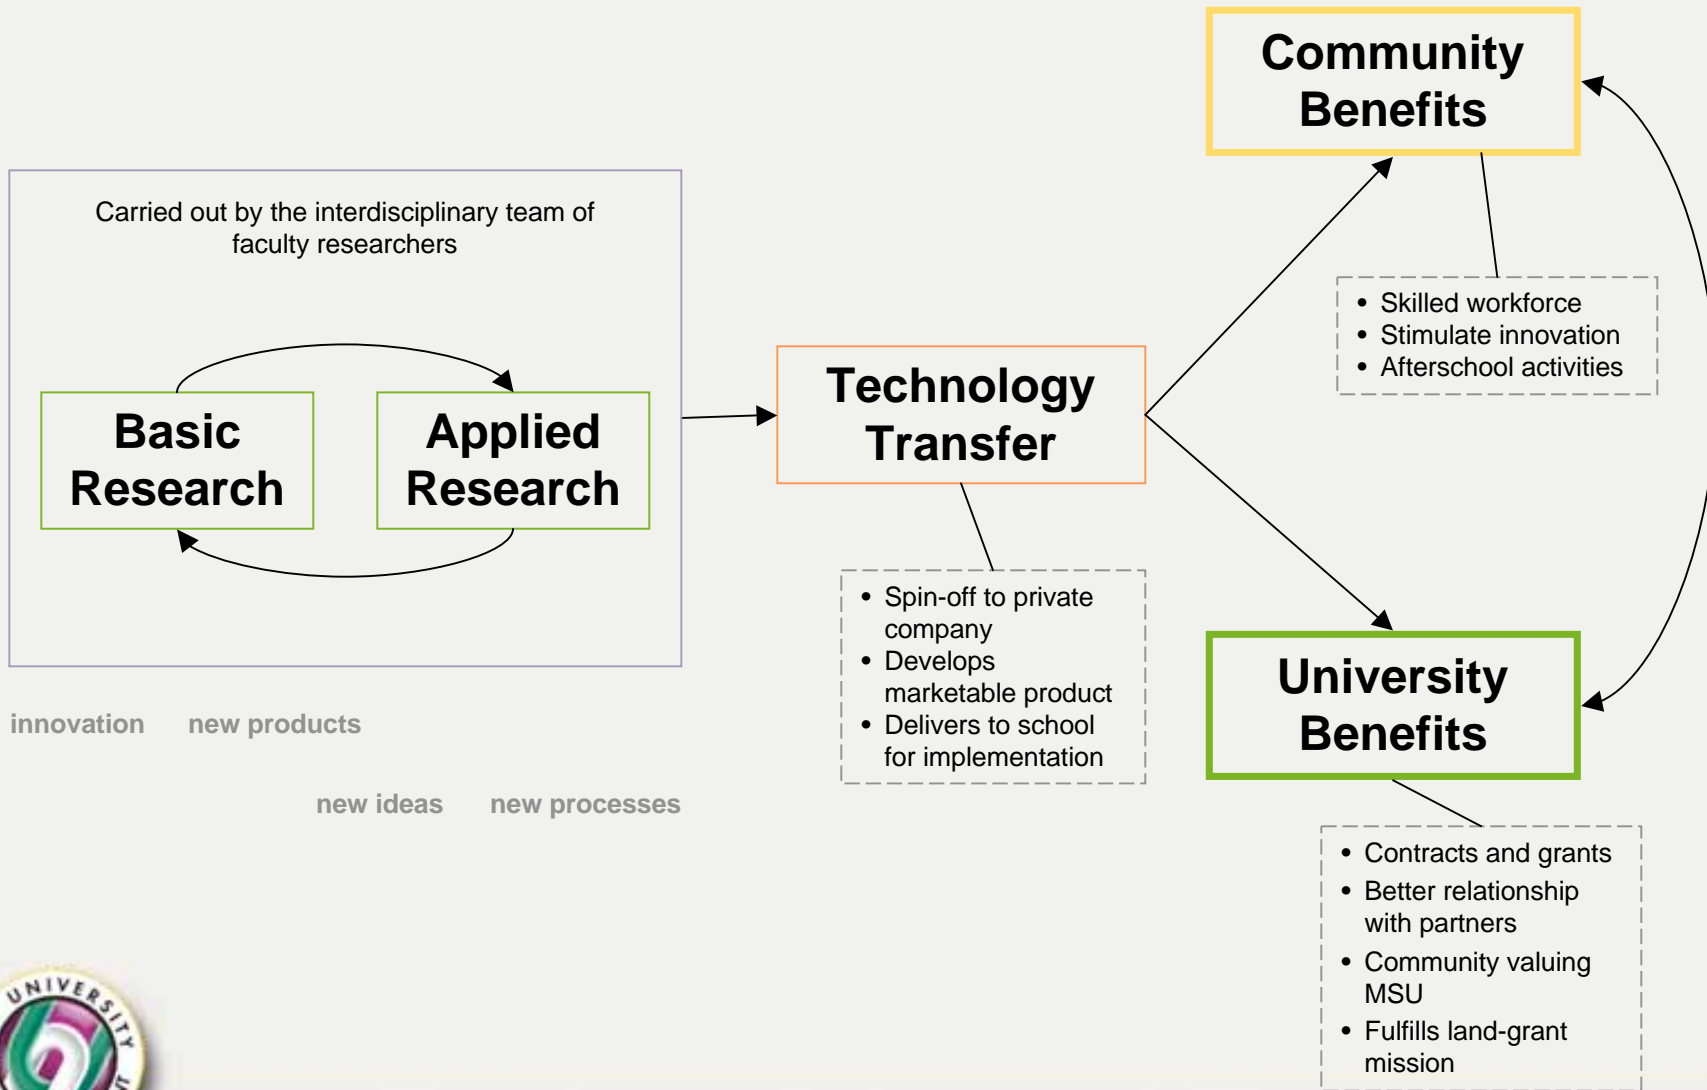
Community Benefits

Carried out by the interdisciplinary team of faculty researchers

Basic Research

Applied Research

Technology Transfer

- Skilled workforce
- Stimulate innovation
- Afterschool activities

- Spin-off to private company
- Develops marketable product
- Delivers to school for implementation

University Benefits

innovation new products

new ideas new processes

- Contracts and grants
- Better relationship with partners
- Community valuing MSU
- Fulfills land-grant mission

UNIVERSITY